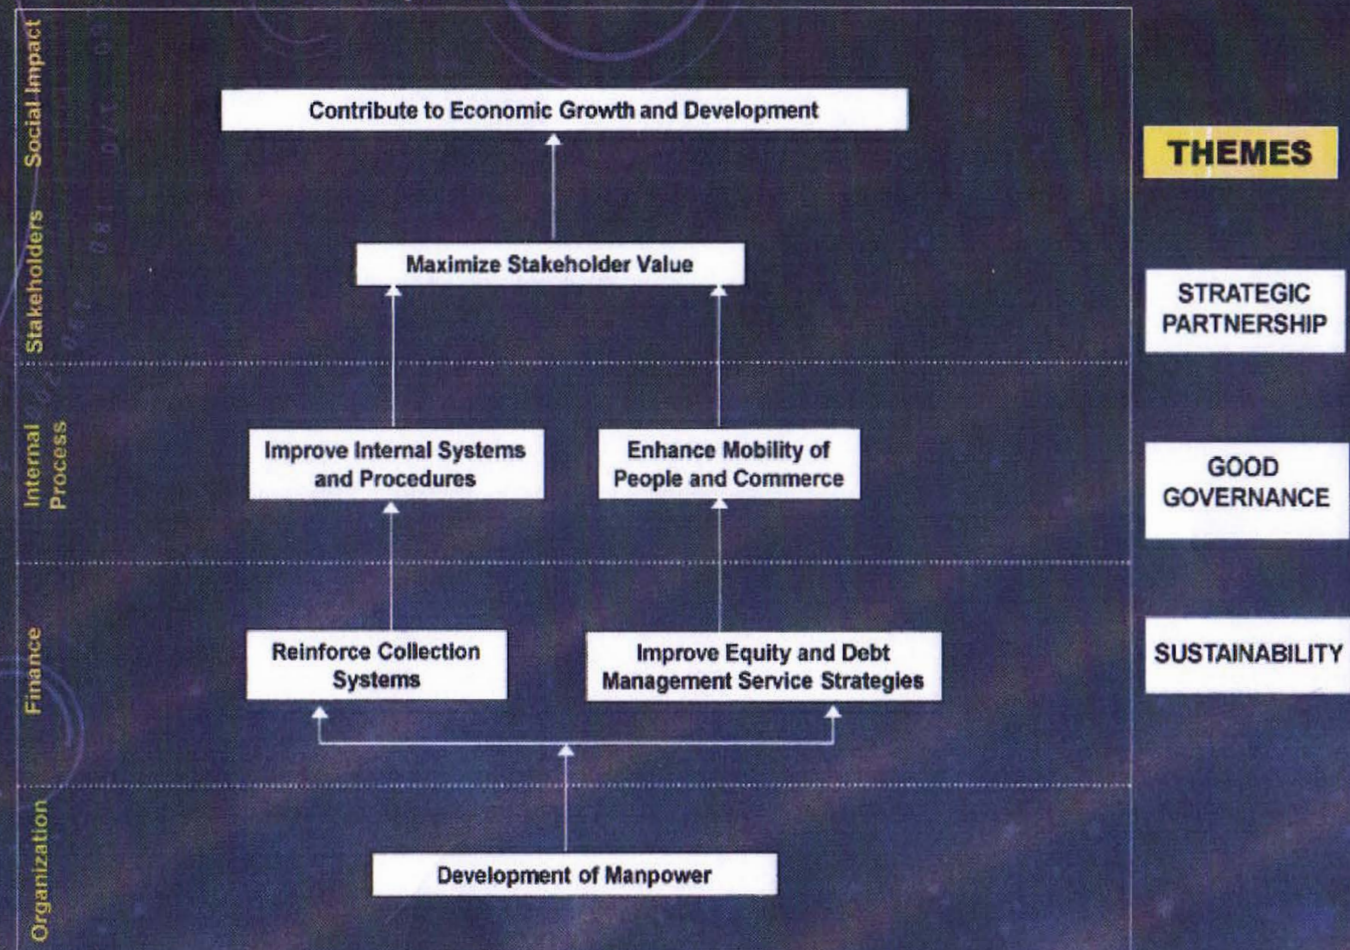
Social Impact

Contribute to Economic Growth and Development

Stakeholders

Maximize Stakeholder Value

Internal Process

Improve Internal Systems and Procedures

Enhance Mobility of People and Commerce

Finance

Reinforce Collection Systems

Improve Equity and Debt Management Service Strategies

Organization

Development of Manpower

THEMES

STRATEGIC PARTNERSHIP

GOOD GOVERNANCE

SUSTAINABILITY